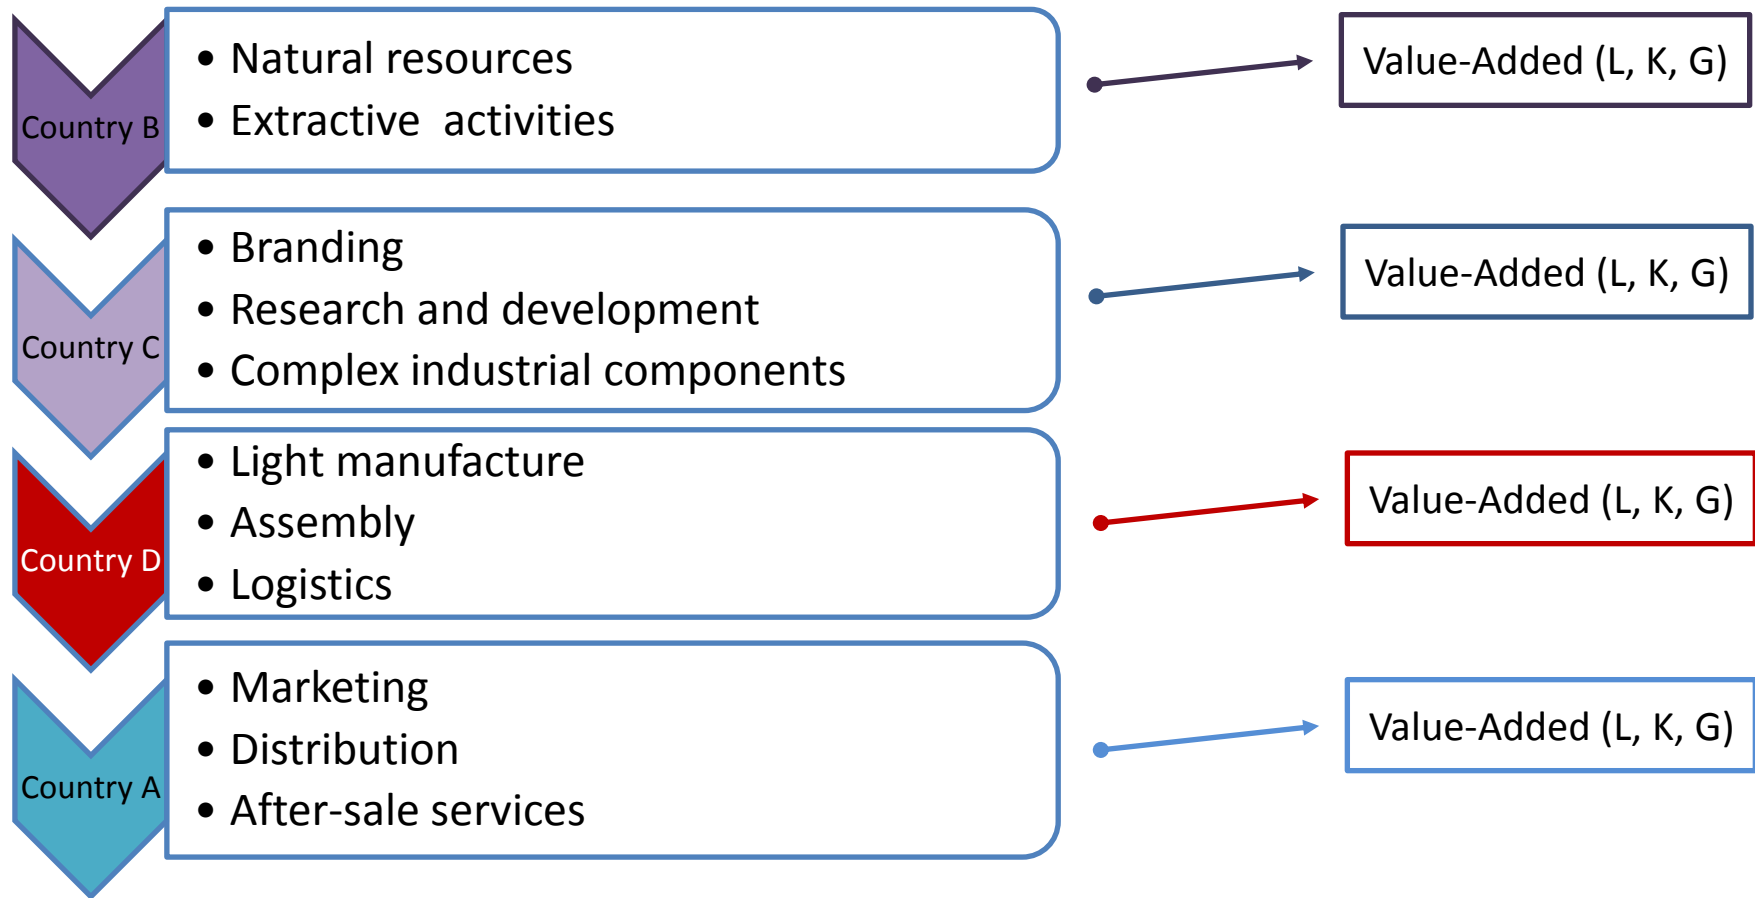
Country B

- Natural resources
- Extractive activities

Value-Added (L, K, G)

Country C

- Branding
- Research and development
- Complex industrial components

Value-Added (L, K, G)

Country D

- Light manufacture
- Assembly
- Logistics

Value-Added (L, K, G)

Country A

- Marketing
- Distribution
- After-sale services

Value-Added (L, K, G)